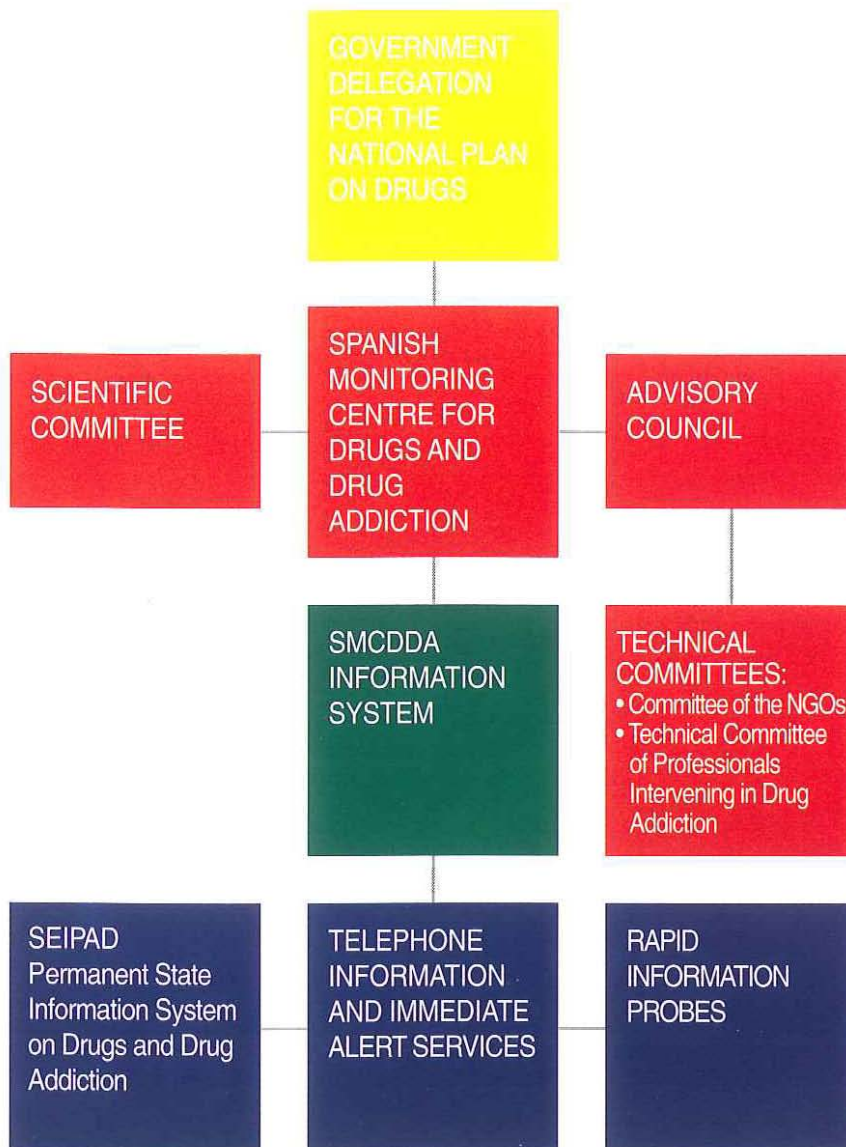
GOVERNMENT DELEGATION FOR THE NATIONAL PLAN ON DRUGS

SCIENTIFIC COMMITTEE

SPANISH MONITORING CENTRE FOR DRUGS AND DRUG ADDICTION

ADVISORY COUNCIL

SMCDDA INFORMATION SYSTEM

TECHNICAL COMMITTEES:
• Committee of the NGOs
• Technical Committee of Professionals Intervening in Drug Addiction

SEIPAD Permanent State Information System on Drugs and Drug Addiction

TELEPHONE INFORMATION AND IMMEDIATE ALERT SERVICES

RAPID INFORMATION PROBES